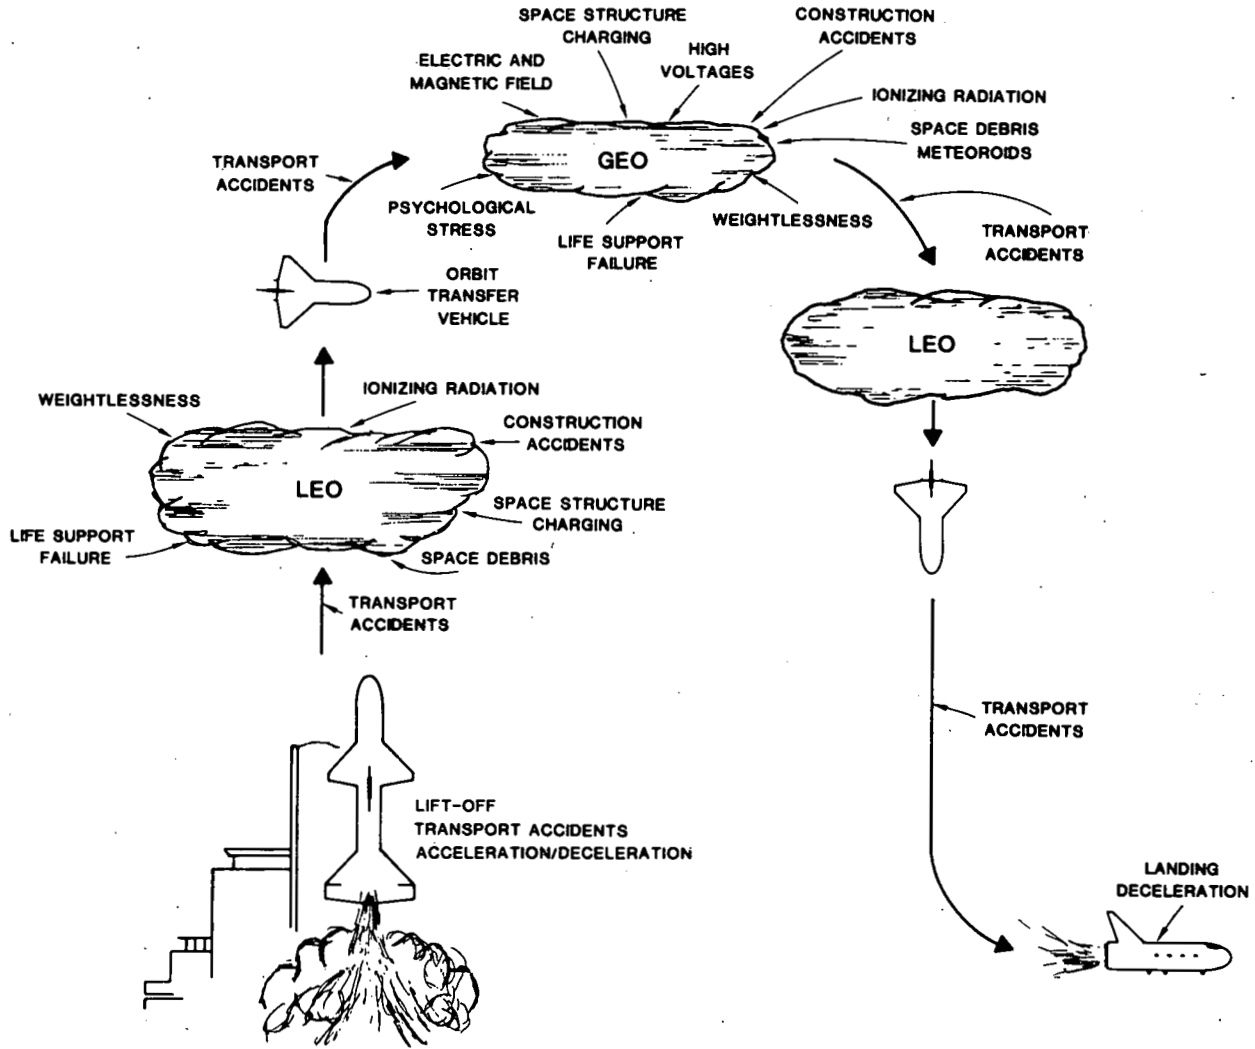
SPACE STRUCTURE CHARGING

CONSTRUCTION ACCIDENTS

HIGH VOLTAGES

ELECTRIC AND MAGNETIC FIELD

IONIZING RADIATION

SPACE DEBRIS METEOROIDS

GEO

TRANSPORT ACCIDENTS

PSYCHOLOGICAL STRESS

LIFE SUPPORT FAILURE

WEIGHTLESSNESS

TRANSPORT ACCIDENTS

ORBIT TRANSFER VEHICLE

LEO

WEIGHTLESSNESS

IONIZING RADIATION

CONSTRUCTION ACCIDENTS

LEO

SPACE STRUCTURE CHARGING

LIFE SUPPORT FAILURE

SPACE DEBRIS

TRANSPORT ACCIDENTS

TRANSPORT ACCIDENTS

LIFT-OFF
TRANSPORT ACCIDENTS
ACCELERATION/DECELERATION

LANDING DECELERATION